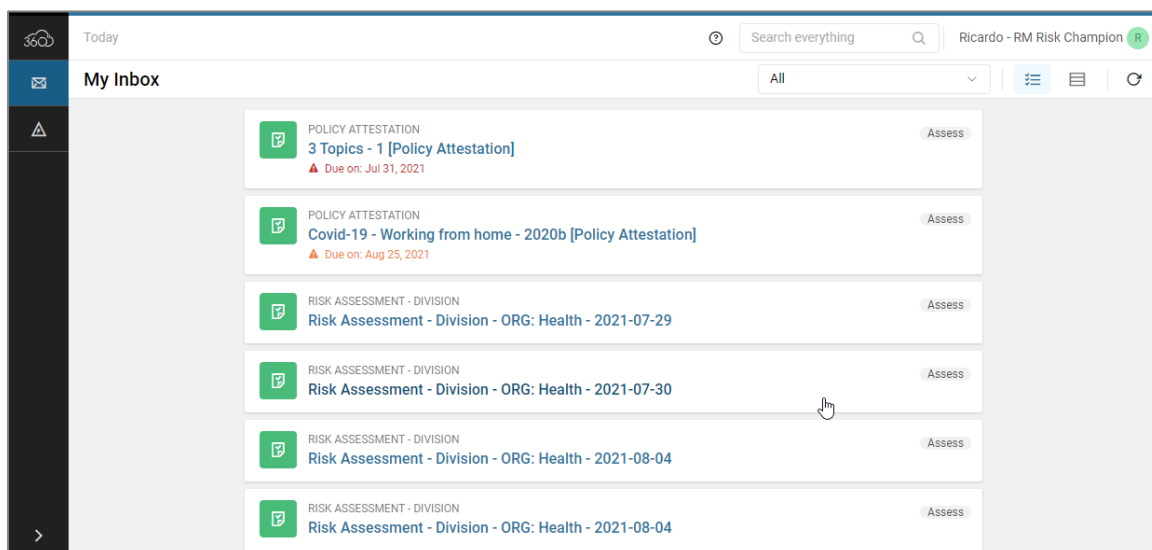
360

Today

Search everything

Ricardo - RM Risk Champion R

My Inbox

All

POLICY ATTESTATION
3 Topics - 1 [Policy Attestation]
Due on: Jul 31, 2021
Assess

POLICY ATTESTATION
Covid-19 - Working from home - 2020b [Policy Attestation]
Due on: Aug 25, 2021
Assess

RISK ASSESSMENT - DIVISION
Risk Assessment - Division - ORG: Health - 2021-07-29
Assess

RISK ASSESSMENT - DIVISION
Risk Assessment - Division - ORG: Health - 2021-07-30
Assess

RISK ASSESSMENT - DIVISION
Risk Assessment - Division - ORG: Health - 2021-08-04
Assess

RISK ASSESSMENT - DIVISION
Risk Assessment - Division - ORG: Health - 2021-08-04
Assess